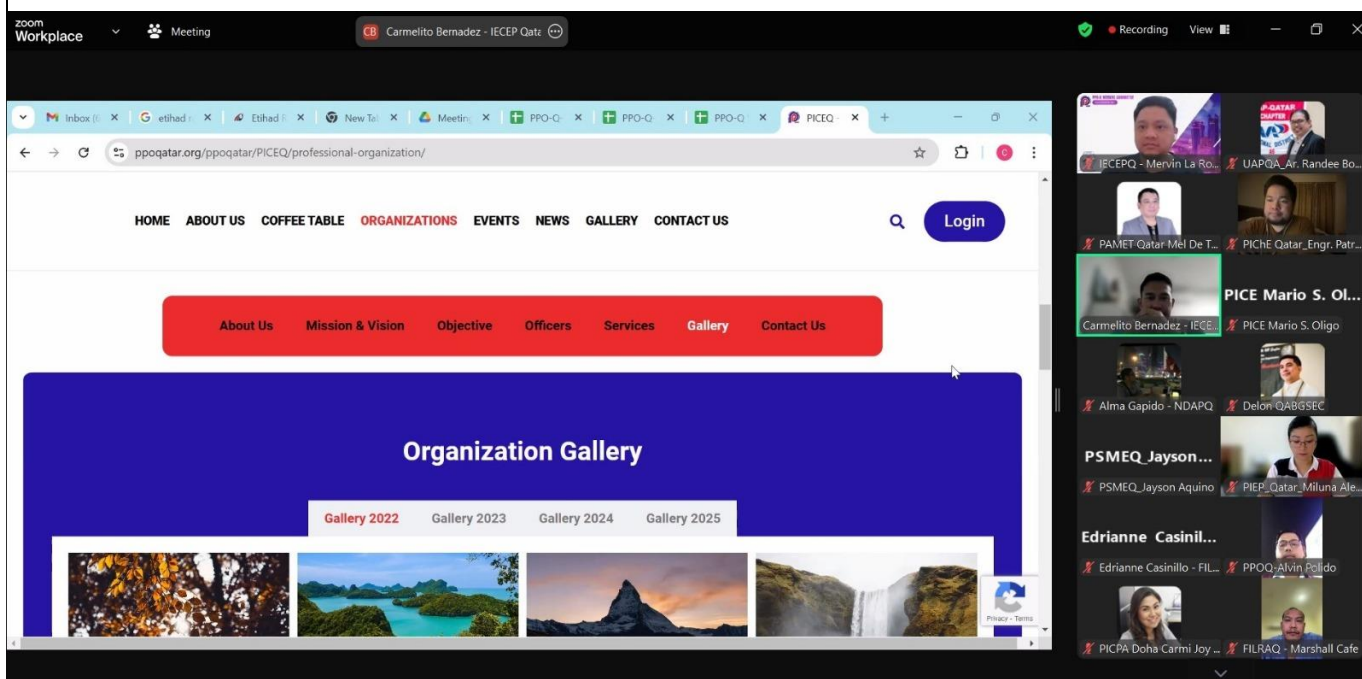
zoom Workplace
Meeting
CB Carmelito Bernadez - IECEP Qata
Recording
View

Inbox (
etihad
Etihad
New Ta
Meeting
PPO-Q
PPO-Q
PPO-Q
PICEQ
ppoqatar.org/ppoqatar/PICEQ/professional-organization/

HOME ABOUT US COFFEE TABLE ORGANIZATIONS EVENTS NEWS GALLERY CONTACT US
Login

About Us Mission & Vision Objective Officers Services Gallery Contact Us

Organization Gallery

Gallery 2022 Gallery 2023 Gallery 2024 Gallery 2025

Privacy - Terms

IECEPQ - Mervin La Ro...
UAPQA_Ar. Randee Bo...
PAMET Qatar Mel De T...
PIChE Qatar_Engr. Patr...
Carmelito Bernadez - IECE...
PICE Mario S. Ol...
PICE Mario S. Oligo
Alma Gapido - NDAPQ
Delon QABGSEC
PSMEQ_Jayson...
PSMEQ_Jayson Aquino
PIEP_Qatar_Miluna Ale...
Edrianne Casinil...
Edrianne Casinillo - FIL...
PPOQ-Alvin Polido
PICPA Doha Carmi Joy ...
FILRAQ - Marshall Cafe